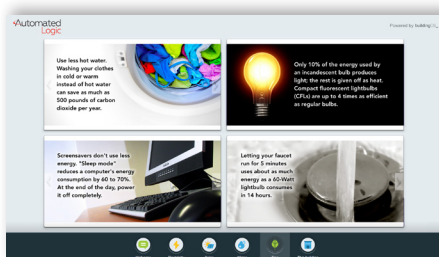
Automated Logic

Powered by building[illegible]

Use less hot water. Washing your clothes in cold or warm instead of hot water can save as much as 500 pounds of carbon dioxide per year.

Only 10% of the energy used by an incandescent bulb produces light; the rest is given off as heat. Compact fluorescent lightbulbs (CFLs) are up to 4 times as efficient as regular bulbs.

Screensavers don't use less energy. "Sleep mode" reduces a computer's energy consumption by 60 to 70%. At the end of the day, power it off completely.

Letting your faucet run for 5 minutes uses about as much energy as a 60-Watt lightbulb consumes in 14 hours.

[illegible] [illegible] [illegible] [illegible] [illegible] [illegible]